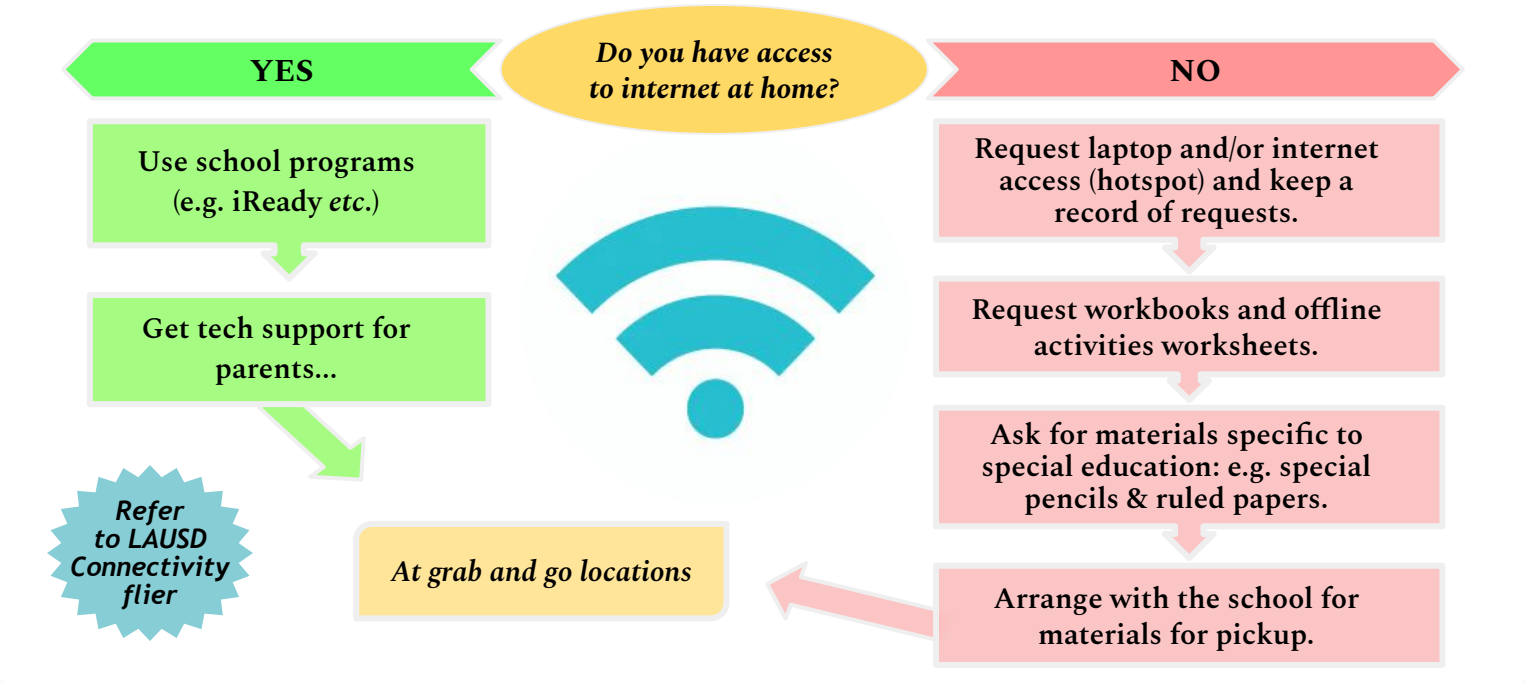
Do you have access to internet at home?

YES

Use school programs (e.g. iReady etc.)

Get tech support for parents...

Refer to LAUSD Connectivity flier

At grab and go locations

NO

Request laptop and/or internet access (hotspot) and keep a record of requests.

Request workbooks and offline activities worksheets.

Ask for materials specific to special education: e.g. special pencils & ruled papers.

Arrange with the school for materials for pickup.